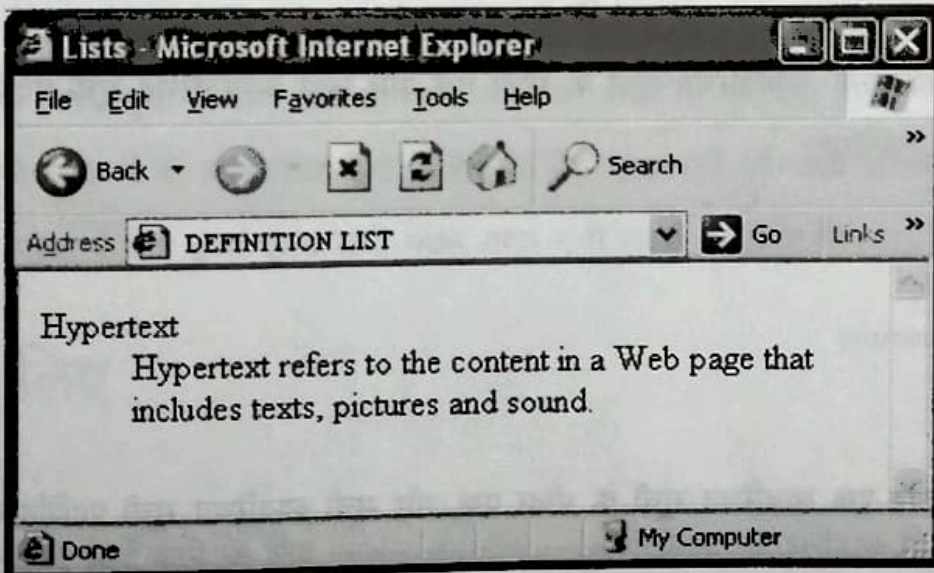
Lists - Microsoft Internet Explorer

File Edit View Favorites Tools Help

Back Search

Address DEFINITION LIST Go Links

Hypertext

Hypertext refers to the content in a Web page that includes texts, pictures and sound.

Done My Computer